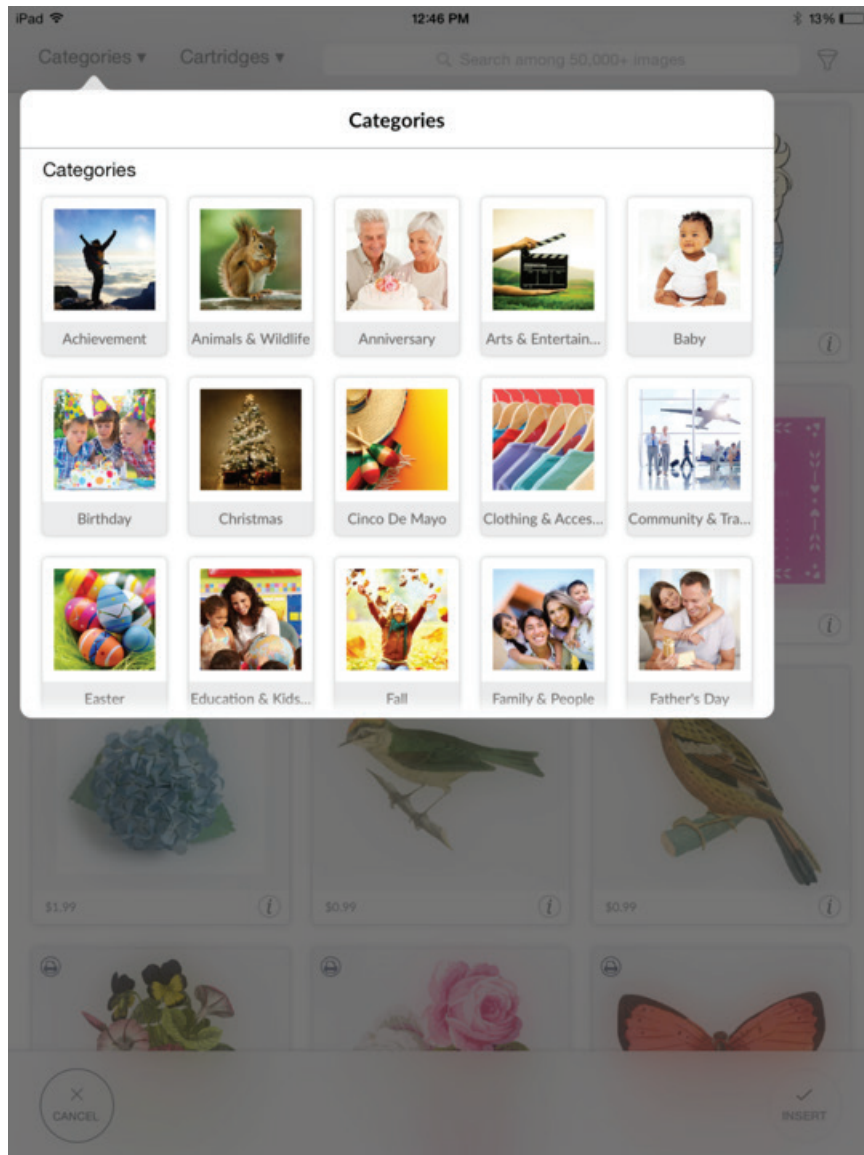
iPad 12:46 PM 13%

Categories ▾ Cartridges ▾ Search among 50,000+ images

Categories

Categories

Achievement
Animals & Wildlife
Anniversary
Arts & Entertain...
Baby
Birthday
Christmas
Cinco De Mayo
Clothing & Acces...
Community & Tra...
Easter
Education & Kids...
Fall
Family & People
Father's Day

$1.99
$0.99
$0.99

CANCEL
INSERT